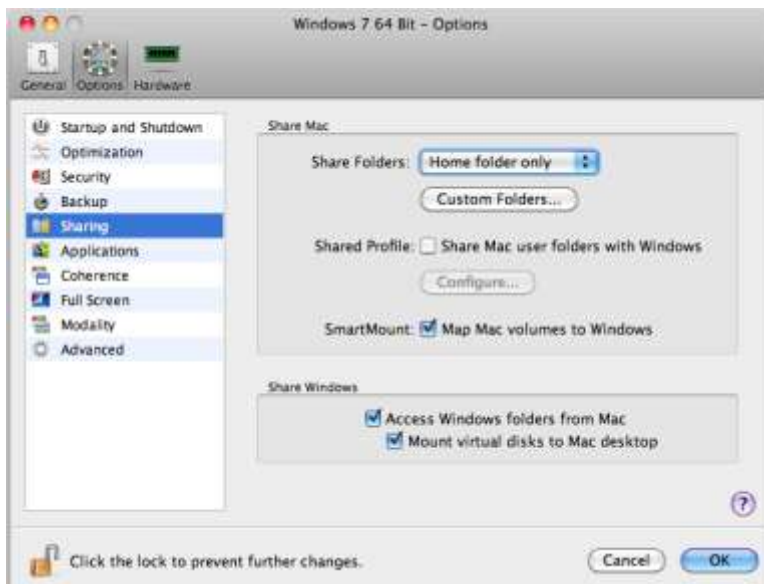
Windows 7 64 Bit – Options

General Options Hardware

Startup and Shutdown
Optimization
Security
Backup
Sharing
Applications
Coherence
Full Screen
Modality
Advanced

Share Mac

Share Folders: Home folder only

Custom Folders...

Shared Profile: Share Mac user folders with Windows

Configure...

SmartMount: Map Mac volumes to Windows

Share Windows

Access Windows folders from Mac

Mount virtual disks to Mac desktop

?

Click the lock to prevent further changes.

Cancel

OK